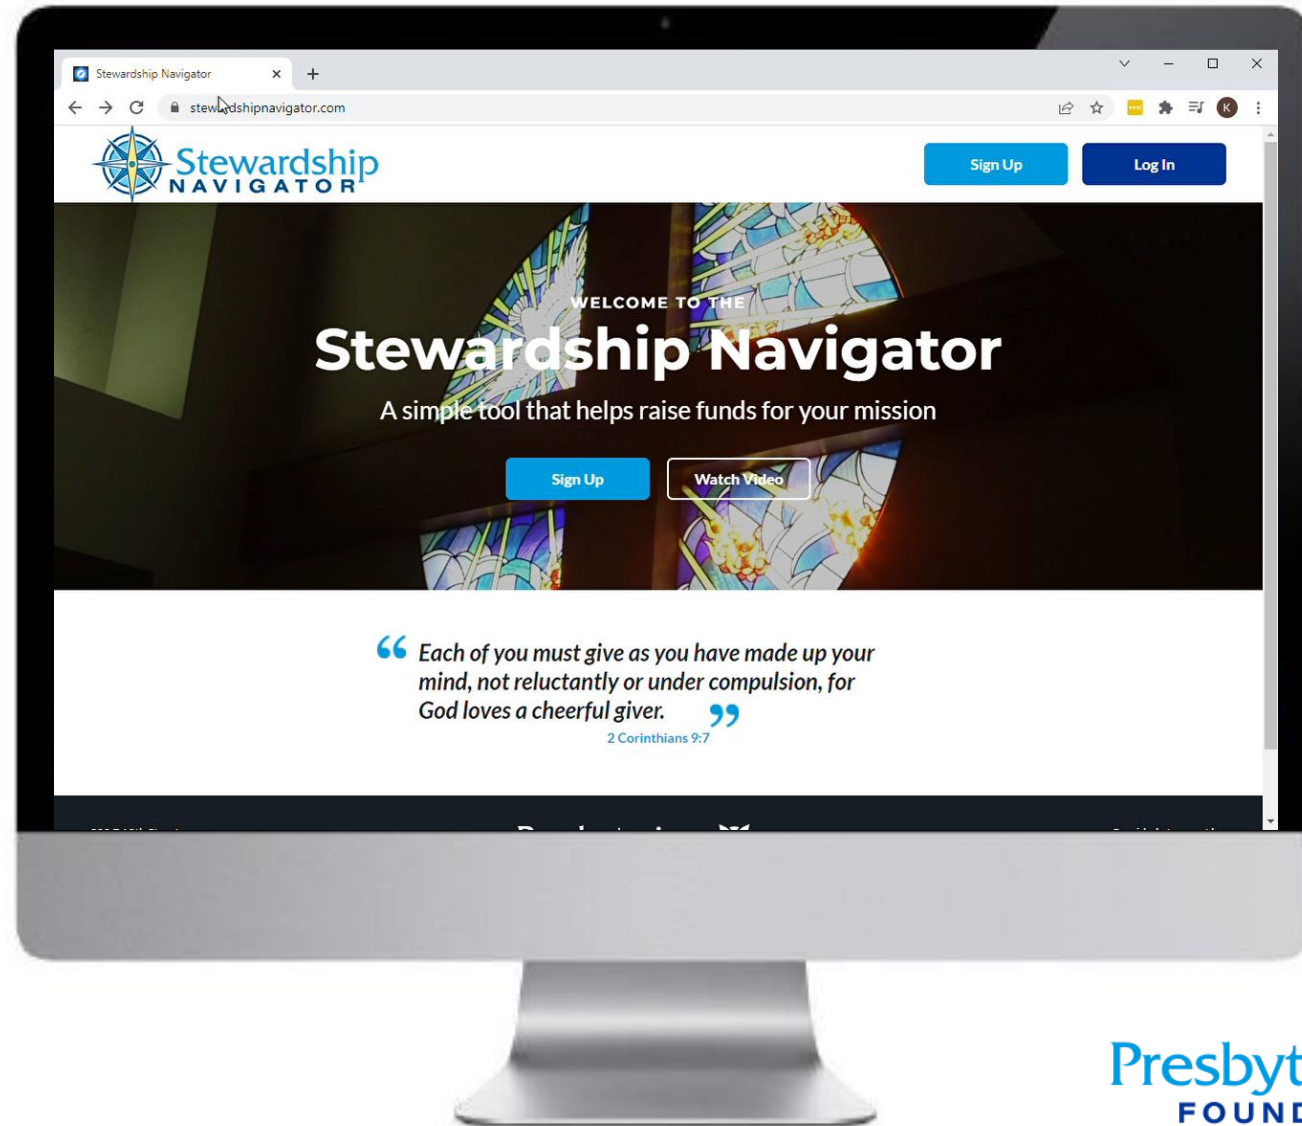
Stewardship Navigator ×
+
stew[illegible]dshipnavigator.com
K

Stewardship NAVIGATOR
Sign Up
Log In

WELCOME TO THE
Stewardship Navigator
A simple tool that helps raise funds for your mission
Sign Up
Watch Video

Each of you must give as you have made up your mind, not reluctantly or under compulsion, for God loves a cheerful giver.
2 Corinthians 9:7

Presbyt
FOUN